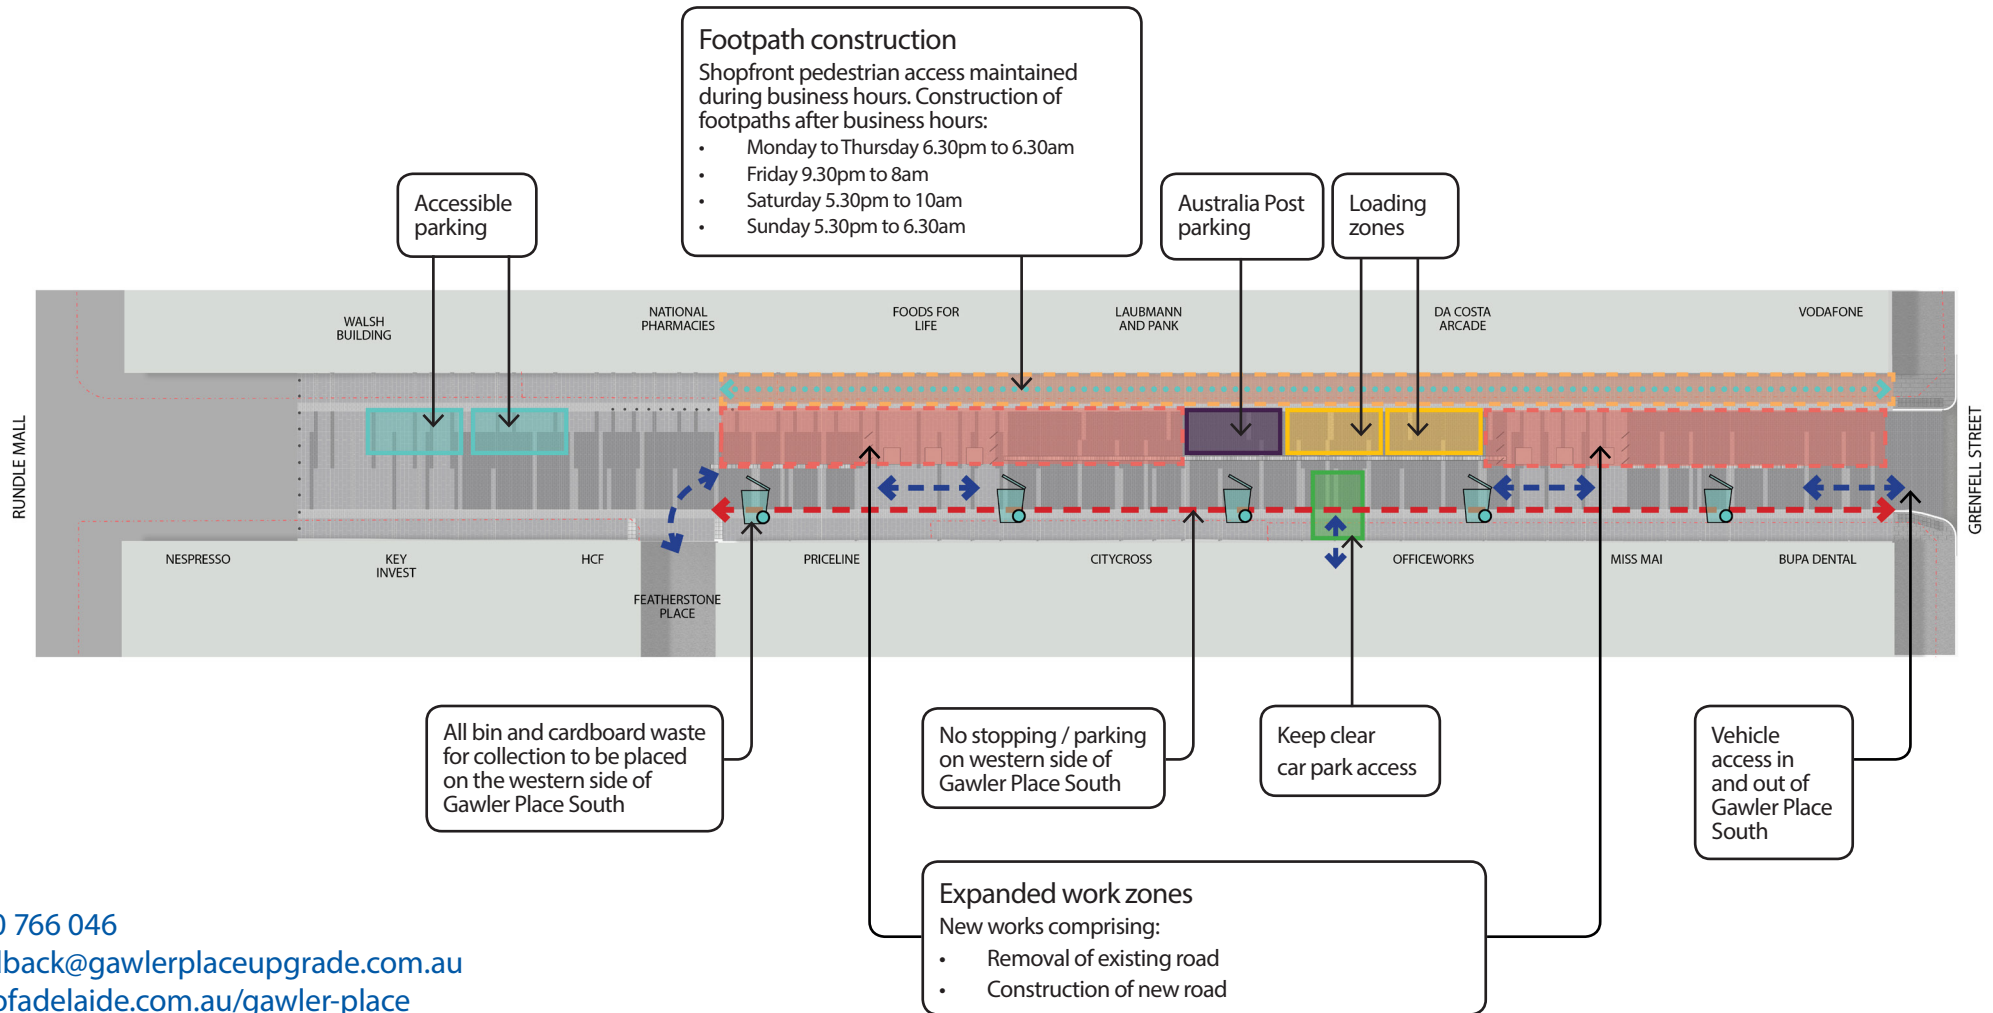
Footpath construction
Shopfront pedestrian access maintained during business hours. Construction of footpaths after business hours:
• Monday to Thursday 6.30pm to 6.30am
• Friday 9.30pm to 8am
• Saturday 5.30pm to 10am
• Sunday 5.30pm to 6.30am

Accessible parking

Australia Post parking

Loading zones

WALSH BUILDING

NATIONAL PHARMACIES

FOODS FOR LIFE

LAUBMANN AND PANK

DA COSTA ARCADE

VODAFONE

RUNDLE MALL

GRENFELL STREET

NESPRESSO

KEY INVEST

HCF

FEATHERSTONE PLACE

PRICELINE

CITYCROSS

OFFICEWORKS

MISS MAI

BUPA DENTAL

All bin and cardboard waste for collection to be placed on the western side of Gawler Place South

No stopping / parking on western side of Gawler Place South

Keep clear car park access

Vehicle access in and out of Gawler Place South

Expanded work zones
New works comprising:
• Removal of existing road
• Construction of new road

) 766 046
lback@gawlerplaceupgrade.com.au
ofadelaide.com.au/gawler-place